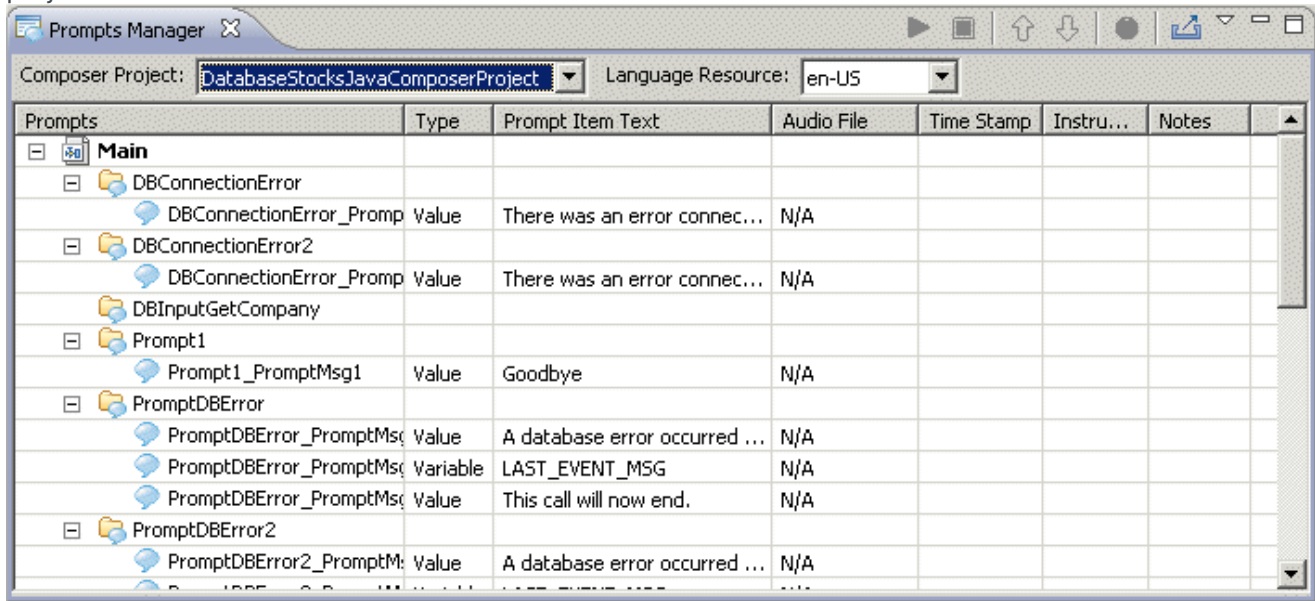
Prompts Manager

Composer Project: DatabaseStocksJavaComposerProject  Language Resource: en-US

| Prompts | Type | Prompt Item Text | Audio File | Time Stamp | Instru... | Notes |
|---|---|---|---|---|---|---|
| Main | | | | | | |
| DBConnectionError | | | | | | |
| DBConnectionError_Promp | Value | There was an error connec... | N/A | | | |
| DBConnectionError2 | | | | | | |
| DBConnectionError_Promp | Value | There was an error connec... | N/A | | | |
| DBInputGetCompany | | | | | | |
| Prompt1 | | | | | | |
| Prompt1_PromptMsg1 | Value | Goodbye | N/A | | | |
| PromptDBError | | | | | | |
| PromptDBError_PromptMs | Value | A database error occurred ... | N/A | | | |
| PromptDBError_PromptMs | Variable | LAST_EVENT_MSG | N/A | | | |
| PromptDBError_PromptMs | Value | This call will now end. | N/A | | | |
| PromptDBError2 | | | | | | |
| PromptDBError2_PromptM | Value | A database error occurred ... | N/A | | | |
| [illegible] | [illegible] | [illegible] | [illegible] | | | |